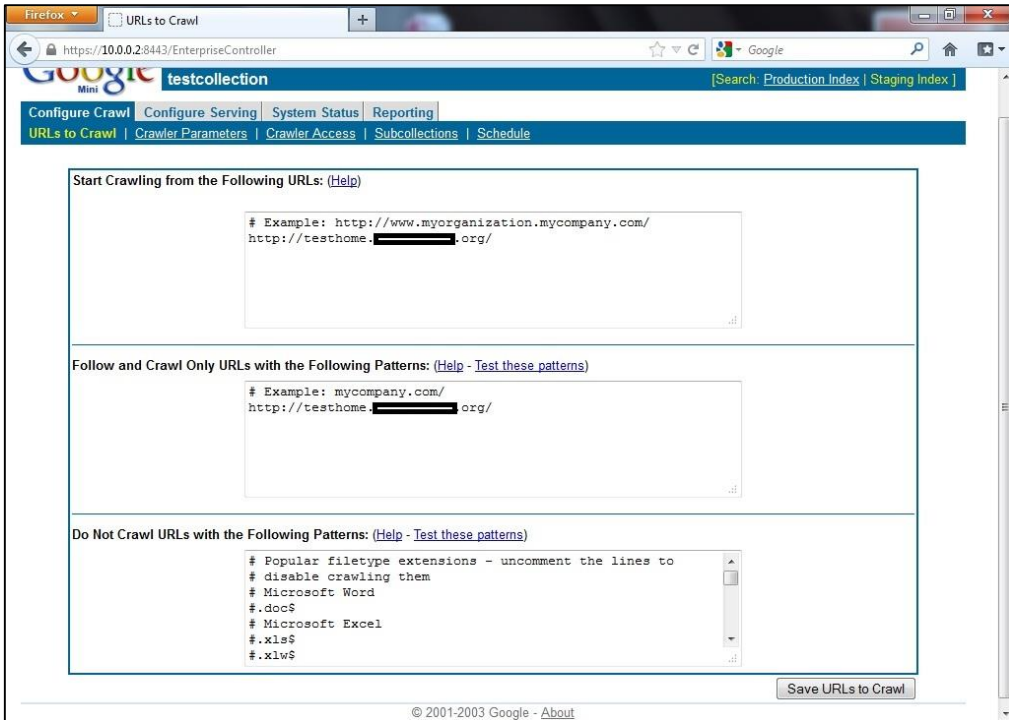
Firefox
URLs to Crawl
https://10.0.0.2:8443/EnterpriseController
Google

Google Mini testcollection
[Search: Production Index | Staging Index ]

Configure Crawl | Configure Serving | System Status | Reporting
URLs to Crawl | Crawler Parameters | Crawler Access | Subcollections | Schedule

Start Crawling from the Following URLs: (Help)

# Example: http://www.myorganization.mycompany.com/
http://testhome.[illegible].org/

Follow and Crawl Only URLs with the Following Patterns: (Help - Test these patterns)

# Example: mycompany.com/
http://testhome.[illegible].org/

Do Not Crawl URLs with the Following Patterns: (Help - Test these patterns)

# Popular filetype extensions - uncomment the lines to
# disable crawling them
# Microsoft Word
#.doc$
# Microsoft Excel
#.xls$
#.xlw$

Save URLs to Crawl

© 2001-2003 Google - About